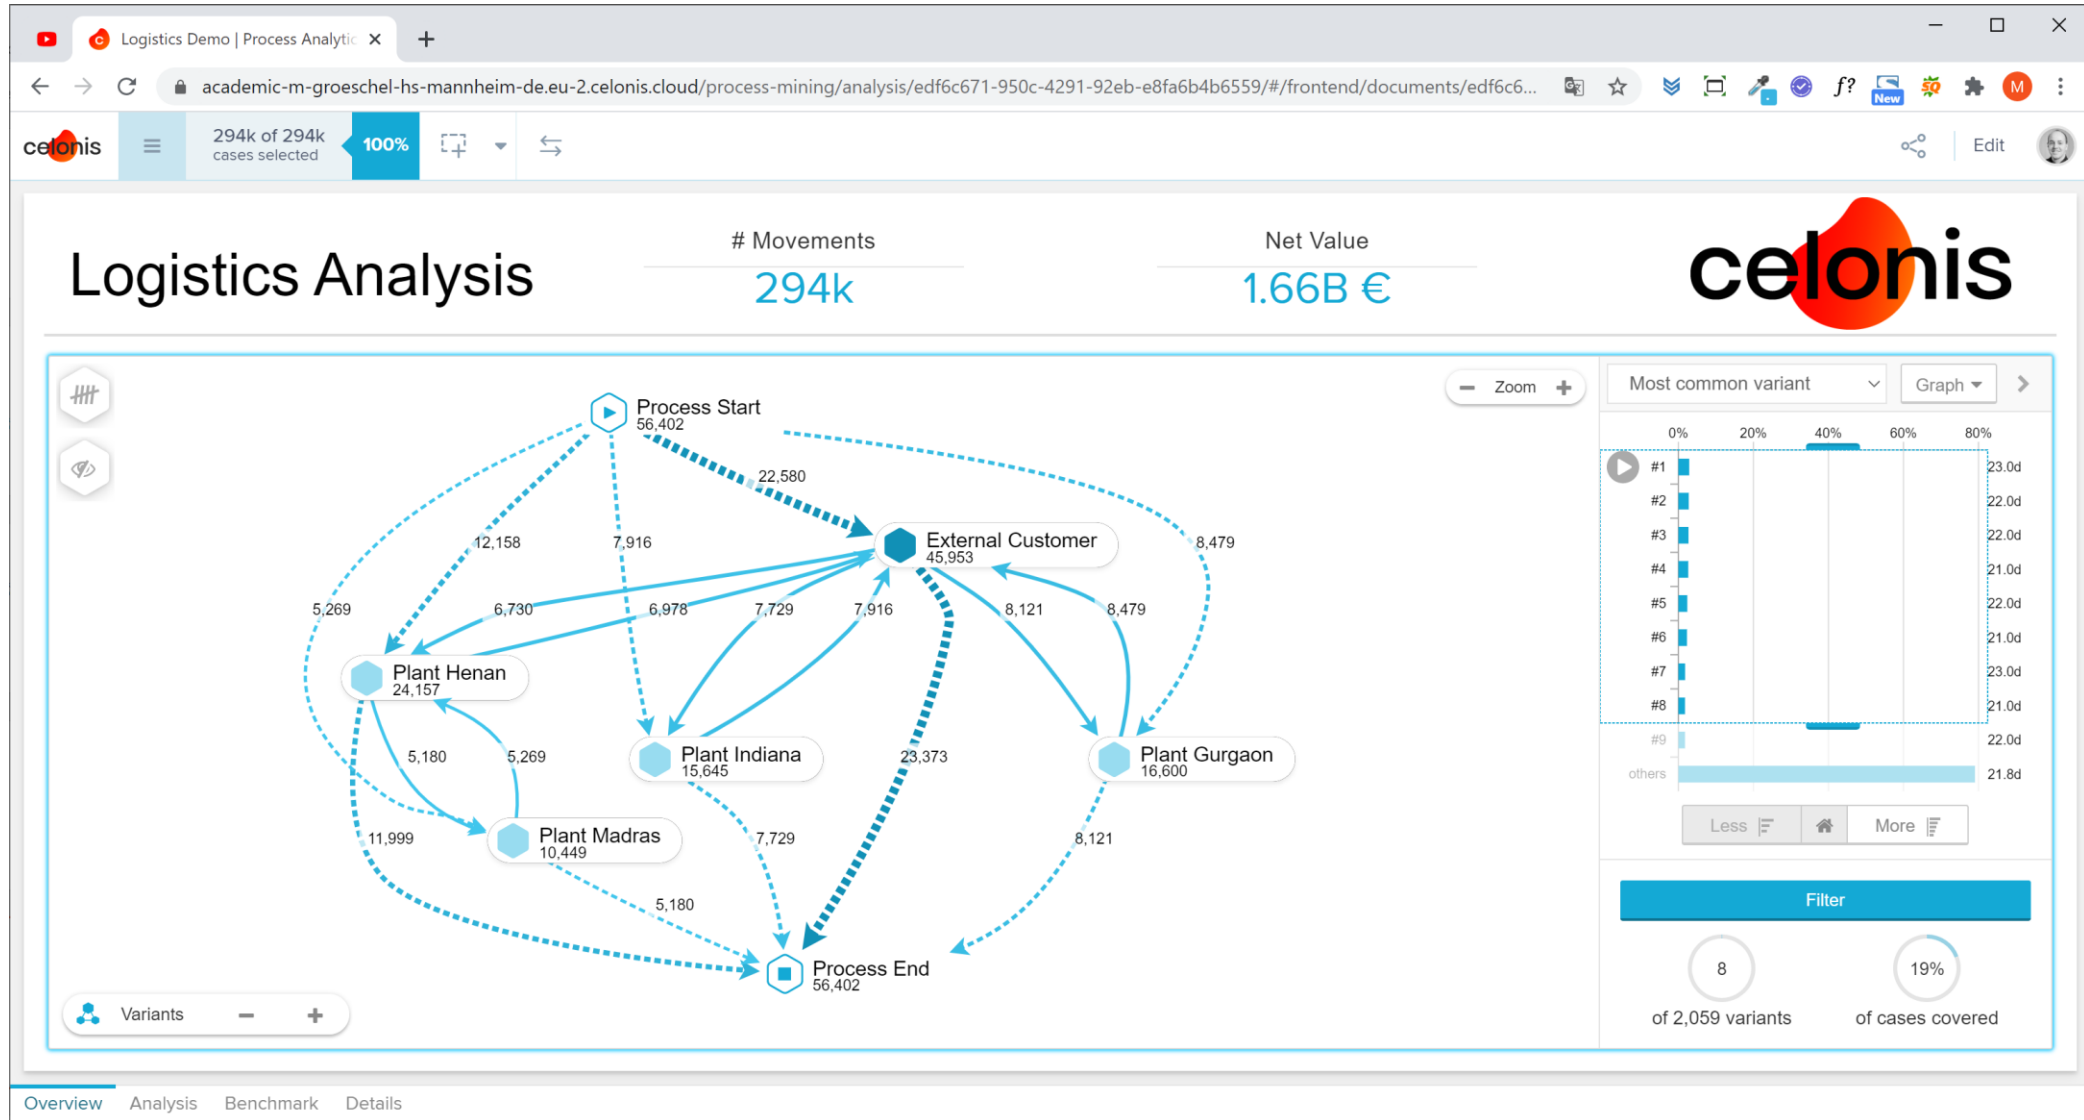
Logistics Demo | Process Analytic ×
+
academic-m-groeschel-hs-mannheim-de.eu-2.celonis.cloud/process-mining/analysis/edf6c671-950c-4291-92eb-e8fa6b4b6559/#/frontend/documents/edf6c6...
New
M
celonis
294k of 294k
cases selected
100%
Edit

Logistics Analysis

# Movements
294k

Net Value
1.66B €

celonis

Zoom

Process Start
56,402
22,580
12,158
7,916
8,479
External Customer
45,953
5,269
6,730
6,978
7,729
7,916
8,121
8,479
Plant Henan
24,157
5,180
5,269
Plant Indiana
15,645
23,373
Plant Gurgaon
16,600
Plant Madras
10,449
11,999
7,729
8,121
5,180
Process End
56,402

Variants

Most common variant
Graph
0% 20% 40% 60% 80%
#1 23.0d
#2 22.0d
#3 22.0d
#4 21.0d
#5 22.0d
#6 21.0d
#7 23.0d
#8 21.0d
#9 22.0d
others 21.8d
Less
More
Filter
8
of 2,059 variants
19%
of cases covered

Overview Analysis Benchmark Details